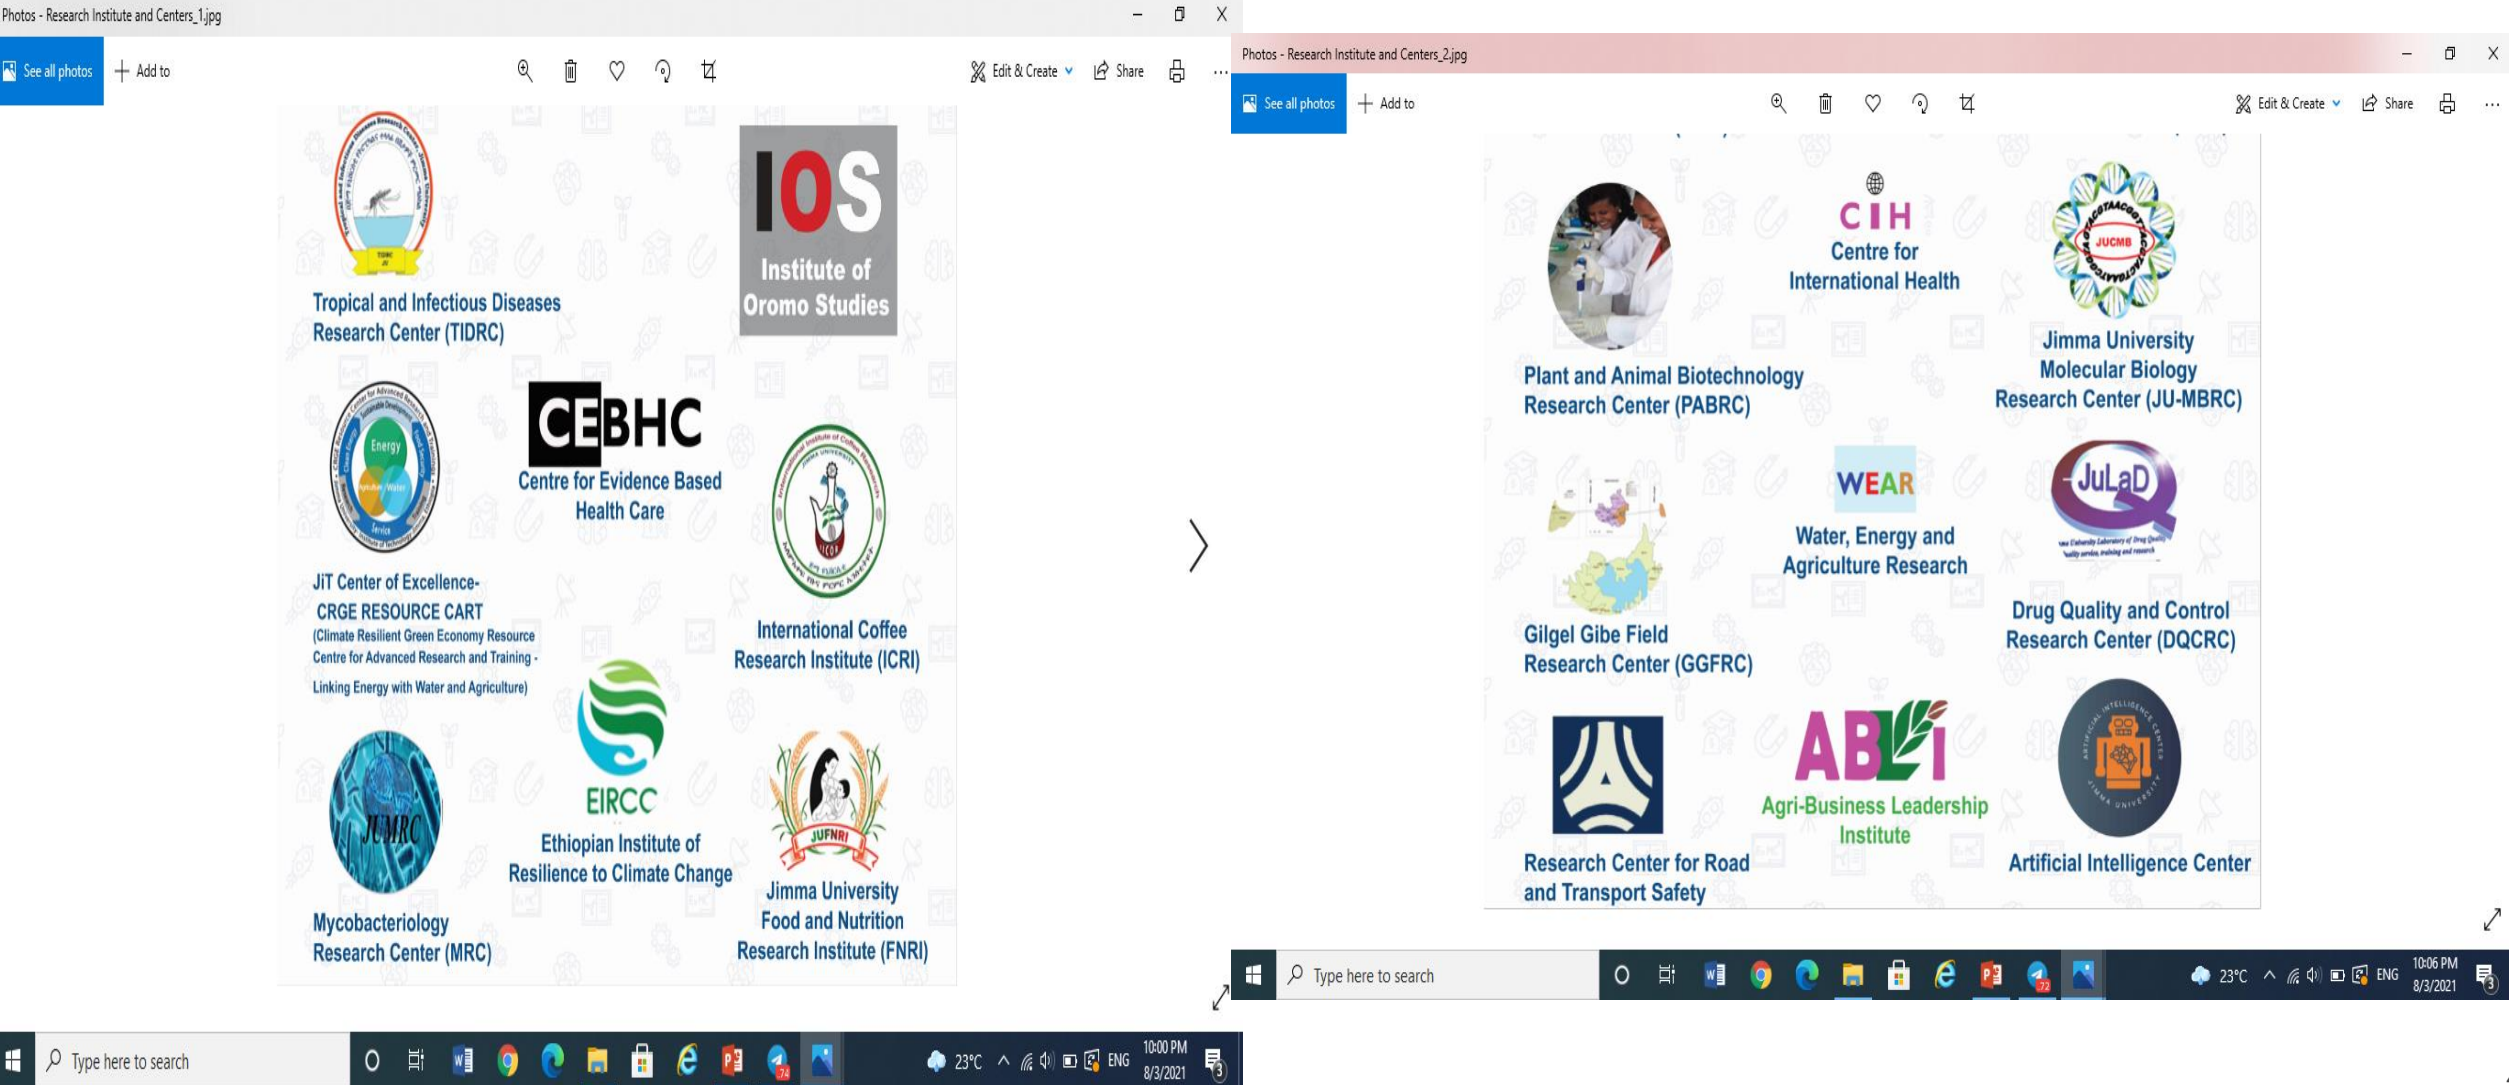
Photos - Research Institute and Centers_1.jpg

See all photos
Add to
Edit & Create
Share

Tropical and Infectious Diseases Research Center (TIDRC)

IOS
Institute of Oromo Studies

Energy
Water

JiT Center of Excellence-
CRGE RESOURCE CART
(Climate Resilient Green Economy Resource Centre for Advanced Research and Training - Linking Energy with Water and Agriculture)

CEBHC
Centre for Evidence Based Health Care

ICOR

International Coffee Research Institute (ICRI)

JUMRC

Mycobacteriology Research Center (MRC)

EIRCC
Ethiopian Institute of Resilience to Climate Change

JUFNRI

Jimma University Food and Nutrition Research Institute (FNRI)

Type here to search
23°C ENG 10:00 PM 8/3/2021

Photos - Research Institute and Centers_2.jpg

See all photos
Add to
Edit & Create
Share

Plant and Animal Biotechnology Research Center (PABRC)

CIH
Centre for International Health

JUCMB

Jimma University Molecular Biology Research Center (JU-MBRC)

Gilgel Gibe Field Research Center (GGFRC)

WEAR
Water, Energy and Agriculture Research

JuLaD

Drug Quality and Control Research Center (DQCRC)

Research Center for Road and Transport Safety

ABLi
Agri-Business Leadership Institute

Artificial Intelligence Center

Type here to search
23°C ENG 10:06 PM 8/3/2021